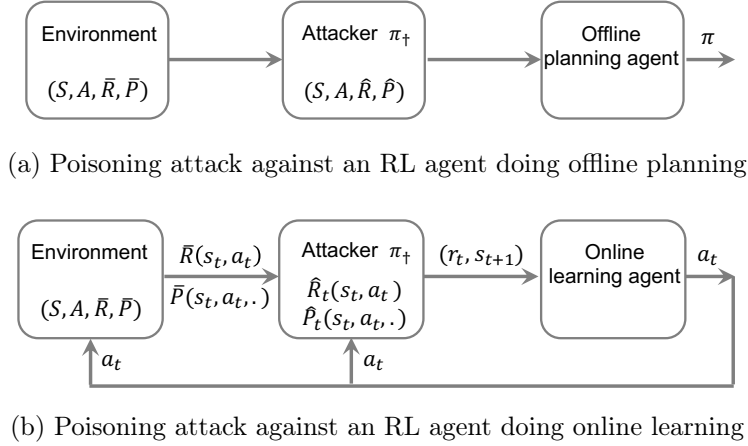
Environment

$(S, A, \bar{R}, \bar{P})$

Attacker $\pi_{\dagger}$

$(S, A, \hat{R}, \hat{P})$

Offline planning agent

$\pi$

(a) Poisoning attack against an RL agent doing offline planning

Environment

$(S, A, \bar{R}, \bar{P})$

$\bar{R}(s_t, a_t)$

$\bar{P}(s_t, a_t, .)$

Attacker $\pi_{\dagger}$

$\hat{R}_t(s_t, a_t)$

$\hat{P}_t(s_t, a_t, .)$

$(r_t, s_{t+1})$

Online learning agent

$a_t$

$a_t$

$a_t$

(b) Poisoning attack against an RL agent doing online learning